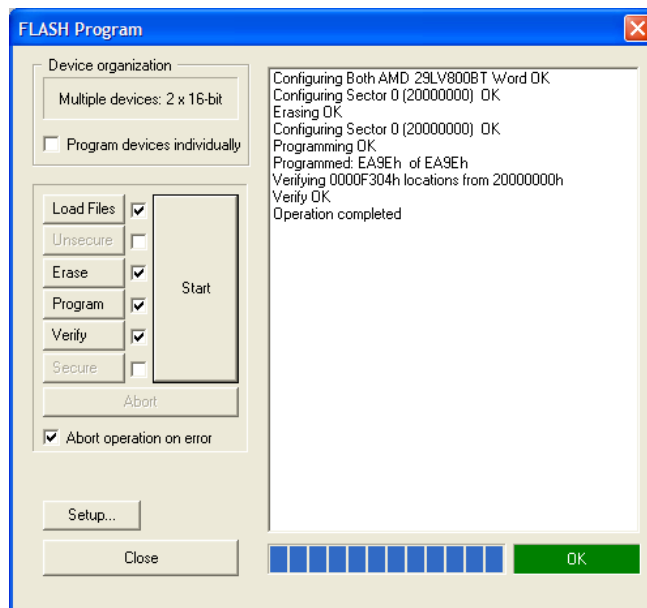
FLASH Program

Device organization

Multiple devices: 2 x 16-bit

Program devices individually

Load Files

Unsecure

Erase

Program

Verify

Secure

Start

Abort

Abort operation on error

Setup...

Close

Configuring Both AMD 29LV800BT Word OK
Configuring Sector 0 (20000000) OK
Erasing OK
Configuring Sector 0 (20000000) OK
Programming OK
Programmed: EA9Eh of EA9Eh
Verifying 0000F304h locations from 20000000h
Verify OK
Operation completed

OK